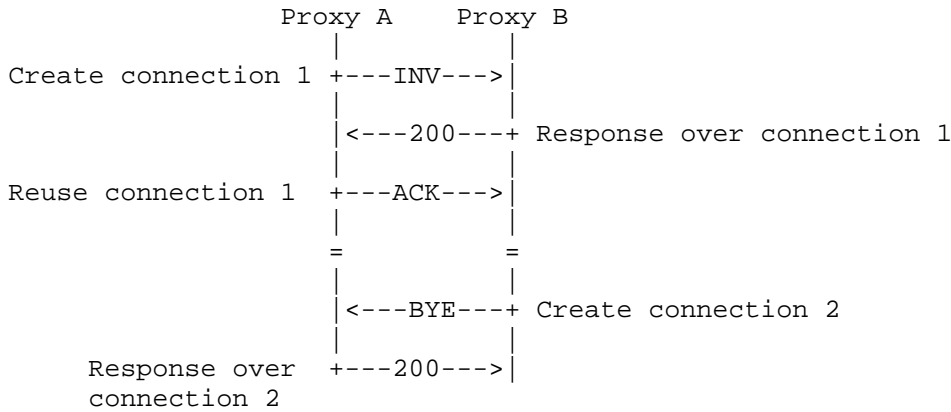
Proxy A    Proxy B

Create connection 1 +---INV--->|

|<---200---+ Response over connection 1

Reuse connection 1  +---ACK--->|

=          =

|<---BYE---+ Create connection 2

Response over +---200--->|
connection 2